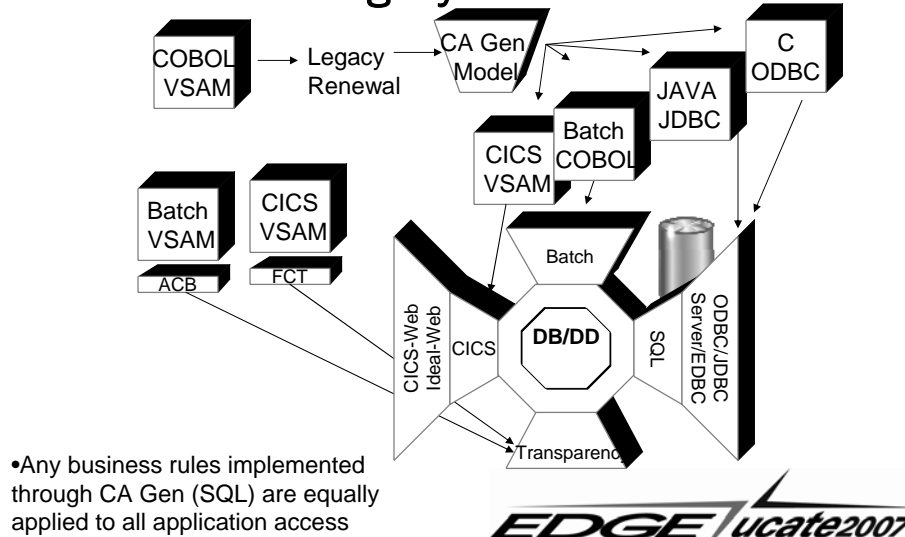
COBOL VSAM

Legacy Renewal

CA Gen Model

C ODBC

JAVA JDBC

Batch COBOL

CICS VSAM

Batch VSAM

CICS VSAM

ACB

FCT

Batch

CICS-Web Ideal-Web

CICS

DB/DD

SQL

ODBC/JDBC Server/EDBC

Transparenc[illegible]

•Any business rules implemented through CA Gen (SQL) are equally applied to all application access

EDGE ucate2007